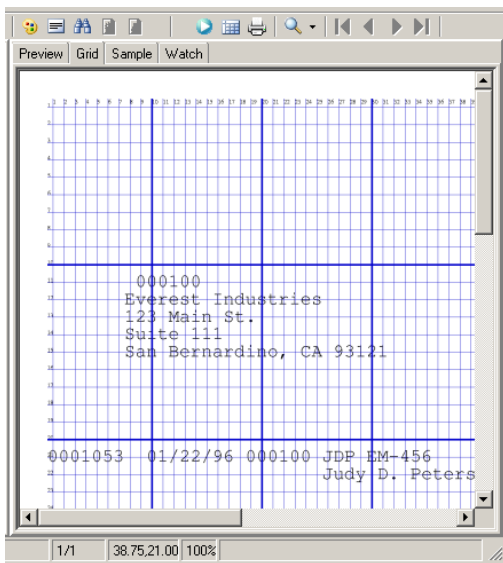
Preview Grid Sample Watch

1 2 3 4 5 6 7 8 9 10 11 12 13 14 15 16 17 18 19 20 21 22 23 24 25 26 27 28 29 30 31 32 33 34 35 36 37 38

000100
Everest Industries
123 Main St.
Suite 111
San Bernardino, CA 93121

0001053 01/22/96 000100 JDP EM-456
Judy D. Peters

1/1 38.75,21.00 100%